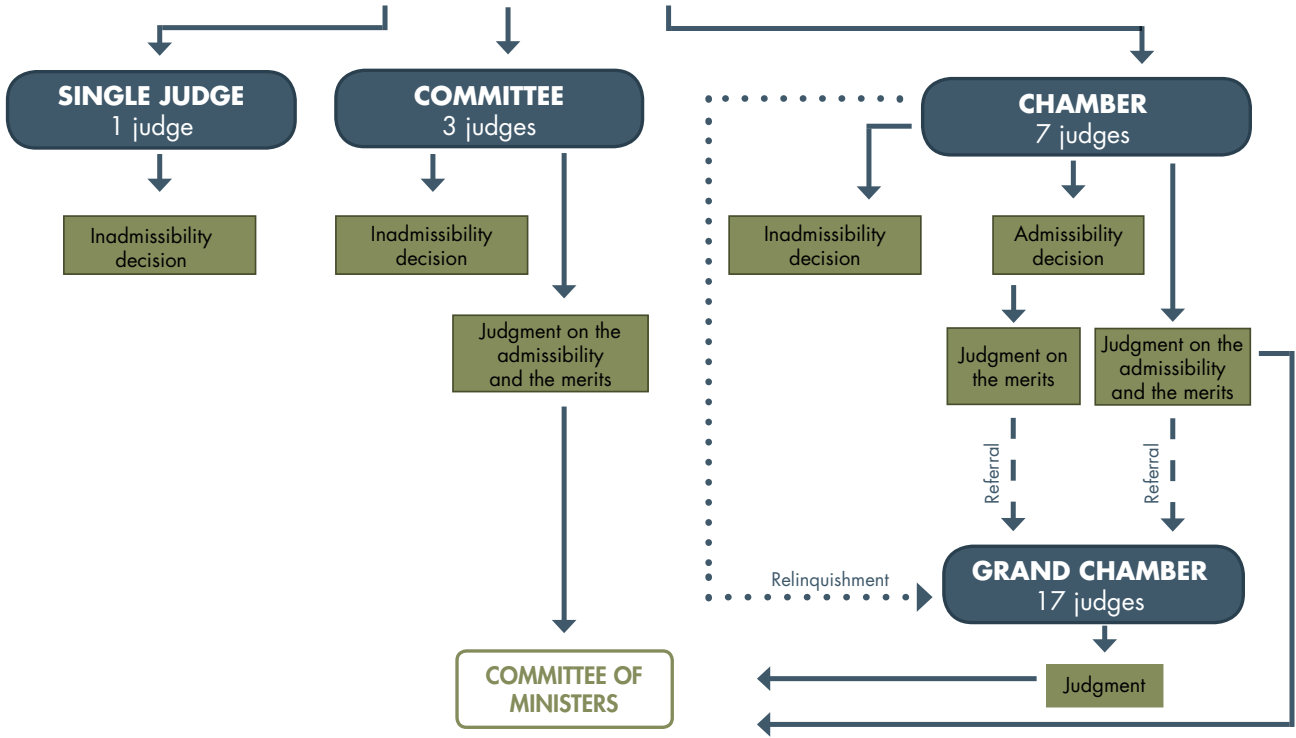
SINGLE JUDGE
1 judge

COMMITTEE
3 judges

CHAMBER
7 judges

Inadmissibility decision

Inadmissibility decision

Inadmissibility decision

Admissibility decision

Judgment on the admissibility and the merits

Judgment on the merits

Judgment on the admissibility and the merits

Referral

Referral

Relinquishment

GRAND CHAMBER
17 judges

Judgment

COMMITTEE OF MINISTERS